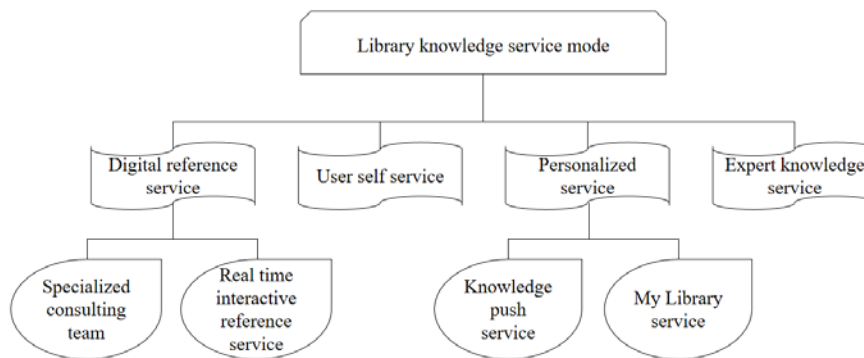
Library knowledge service mode

Digital reference service

User self service

Personalized service

Expert knowledge service

Specialized consulting team

Real time interactive reference service

Knowledge push service

My Library service